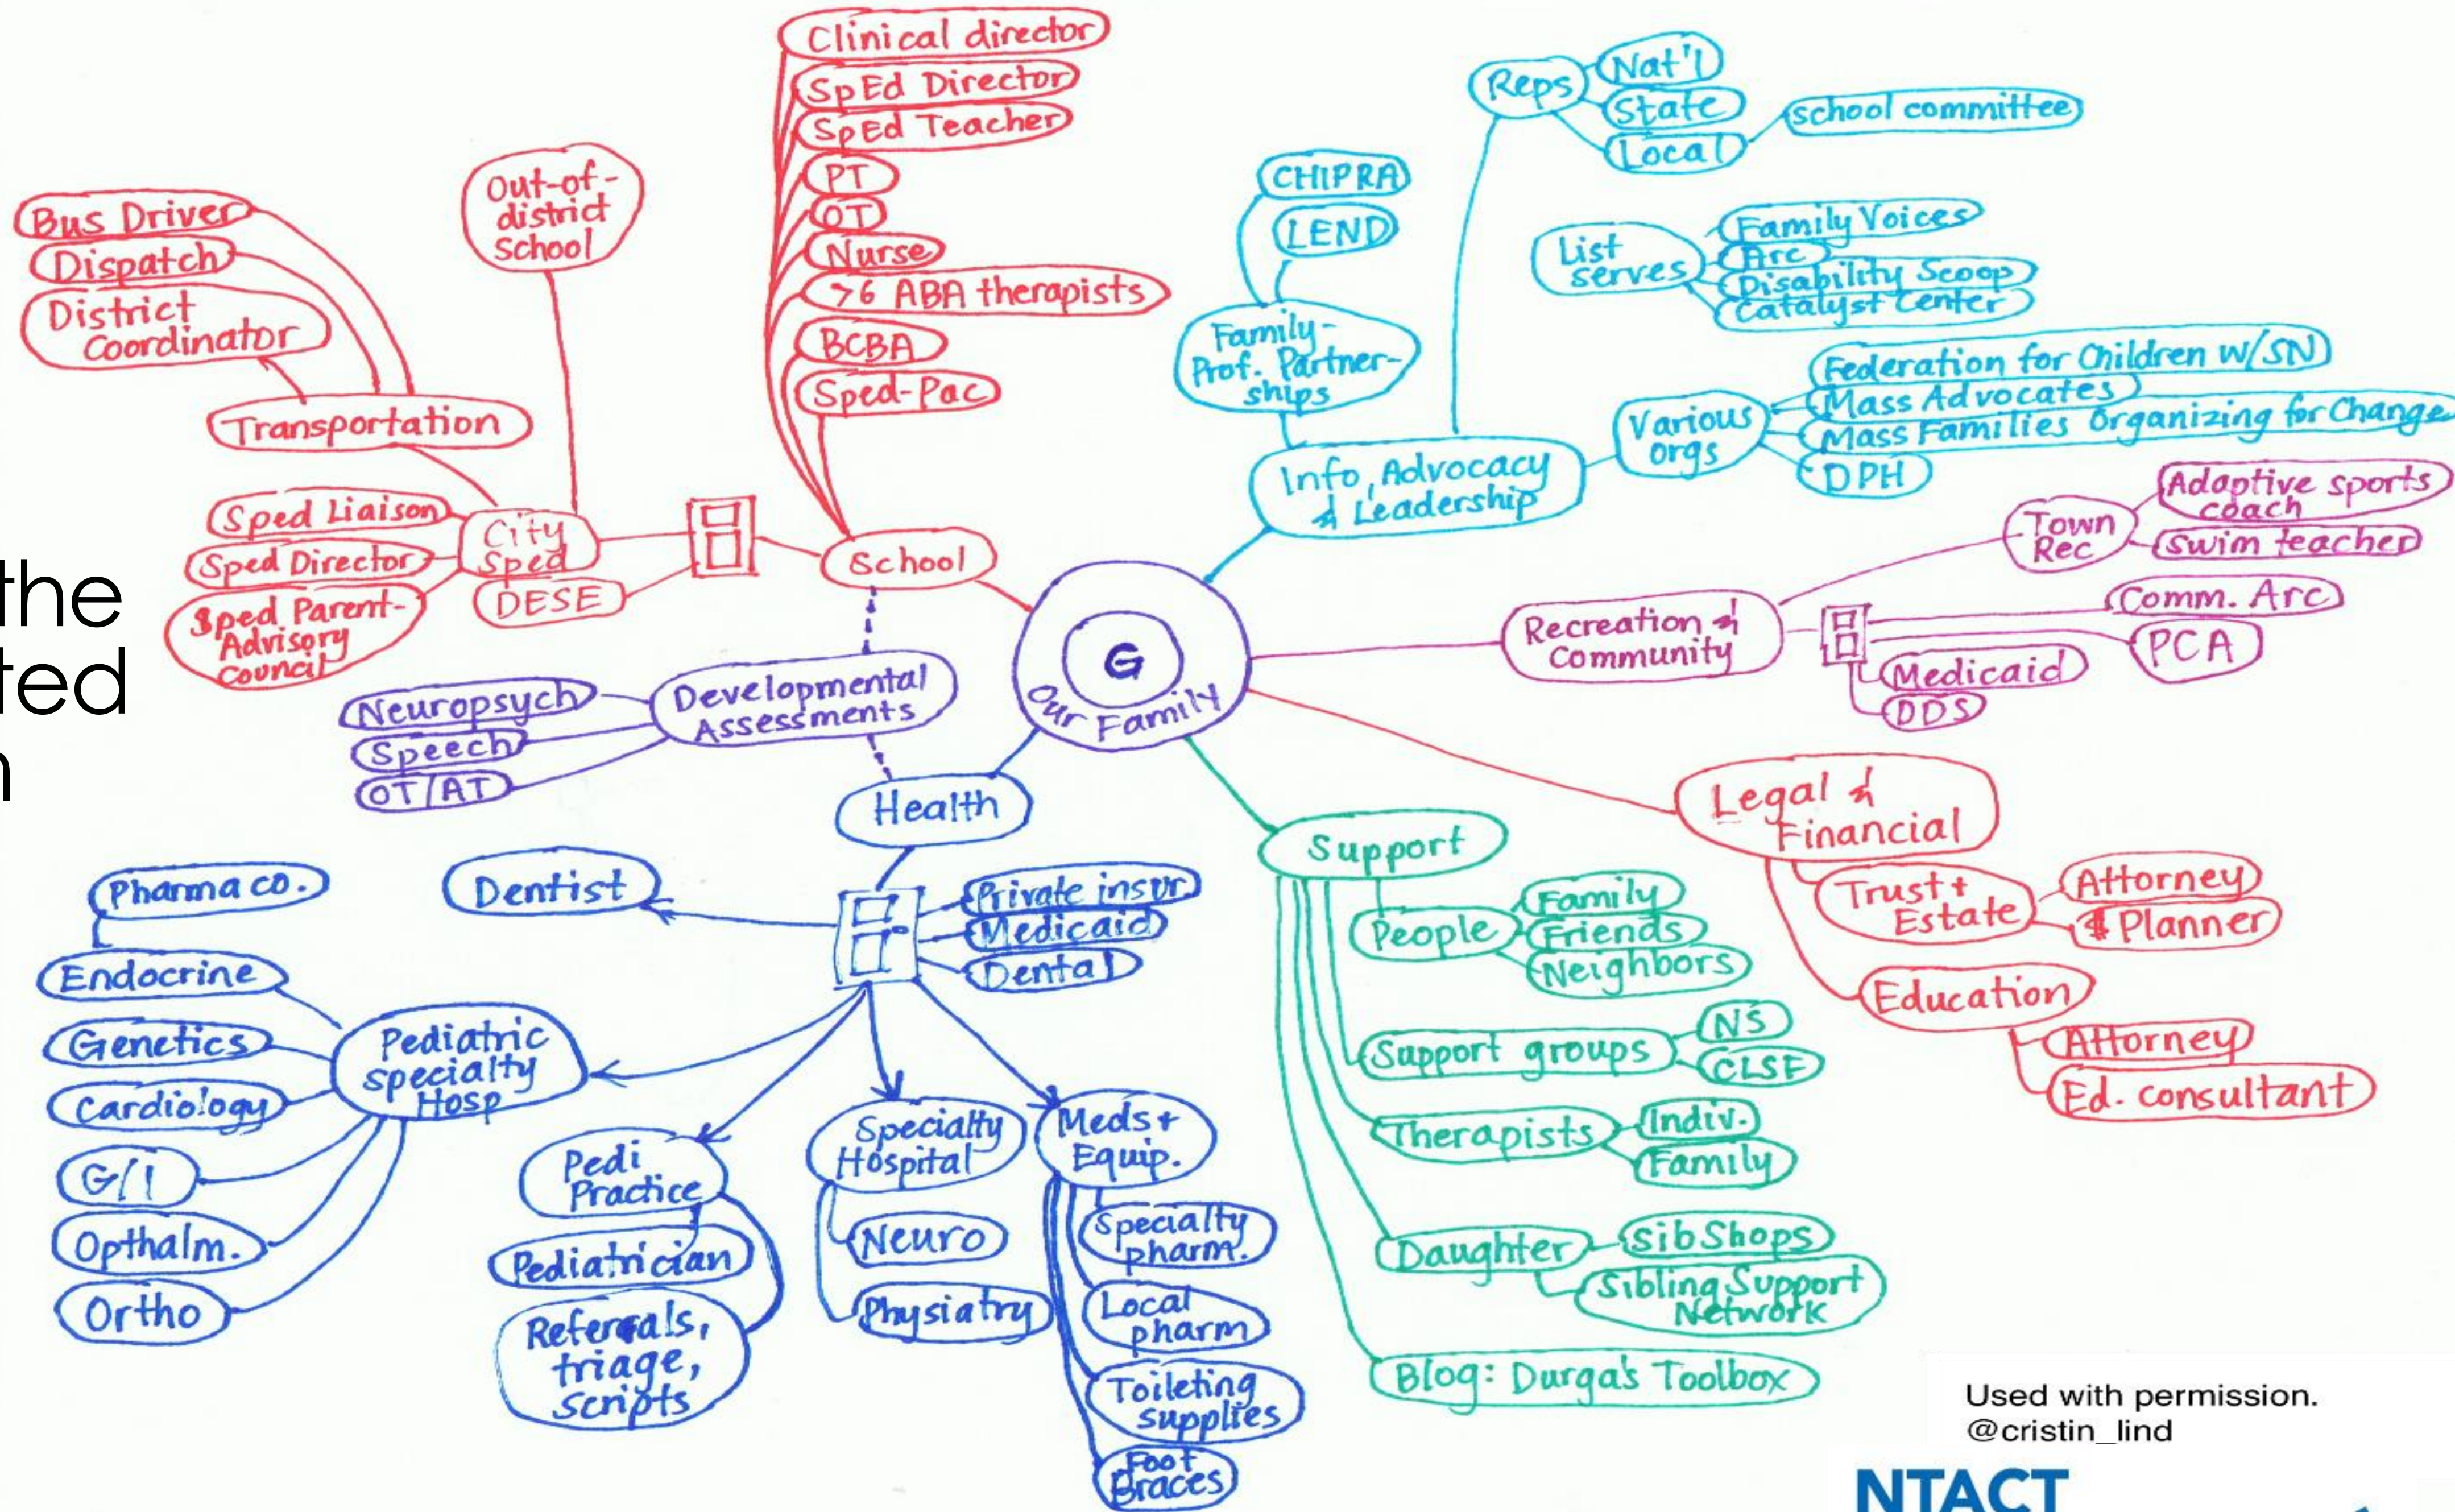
the
ted
n

G
Our Family

School
Clinical director
SpEd Director
SpEd Teacher
PT
OT
Nurse
>6 ABA therapists
BCBA
Sped-Pac

Out-of-district School
City Sped
DESE
Sped Liaison
Sped Director
Sped Parent-Advisory Council
Transportation
Bus Driver
Dispatch
District Coordinator

Developmental Assessments
Neuropsych
Speech
OT/AT

Health
Dentist
Private insur.
Medicaid
Dental
Pediatric specialty Hosp
Pharma co.
Endocrine
Genetics
Cardiology
G/I
Opthalm.
Ortho
Pedi Practice
Pediatrician
Referrals, triage, scripts
Specialty Hospital
Neuro
Physiatry
Meds + Equip.
Specialty pharm.
Local pharm
Toileting supplies
Foot Braces

Info, Advocacy & Leadership
Reps
Nat'l
State
Local
school committee
CHIPRA
LEND
Family-Prof. Partner-ships
List serves
Family Voices
Arc
Disability Scoop
Catalyst Center
Various orgs
Federation for Children w/SN
Mass Advocates
Mass Families Organizing for Change
DPH

Recreation & Community
Town Rec
Adaptive sports coach
Swim teacher
Comm. Arc
PCA
Medicaid
DDS

Legal & Financial
Trust + Estate
Attorney
$ Planner
Education
Attorney
Ed. consultant

Support
People
Family
Friends
Neighbors
Support groups
NS
CLSF
Therapists
Indiv.
Family
Daughter
SibShops
Sibling Support Network
Blog: Durga's Toolbox

Used with permission.
@cristin_lind
NTACT